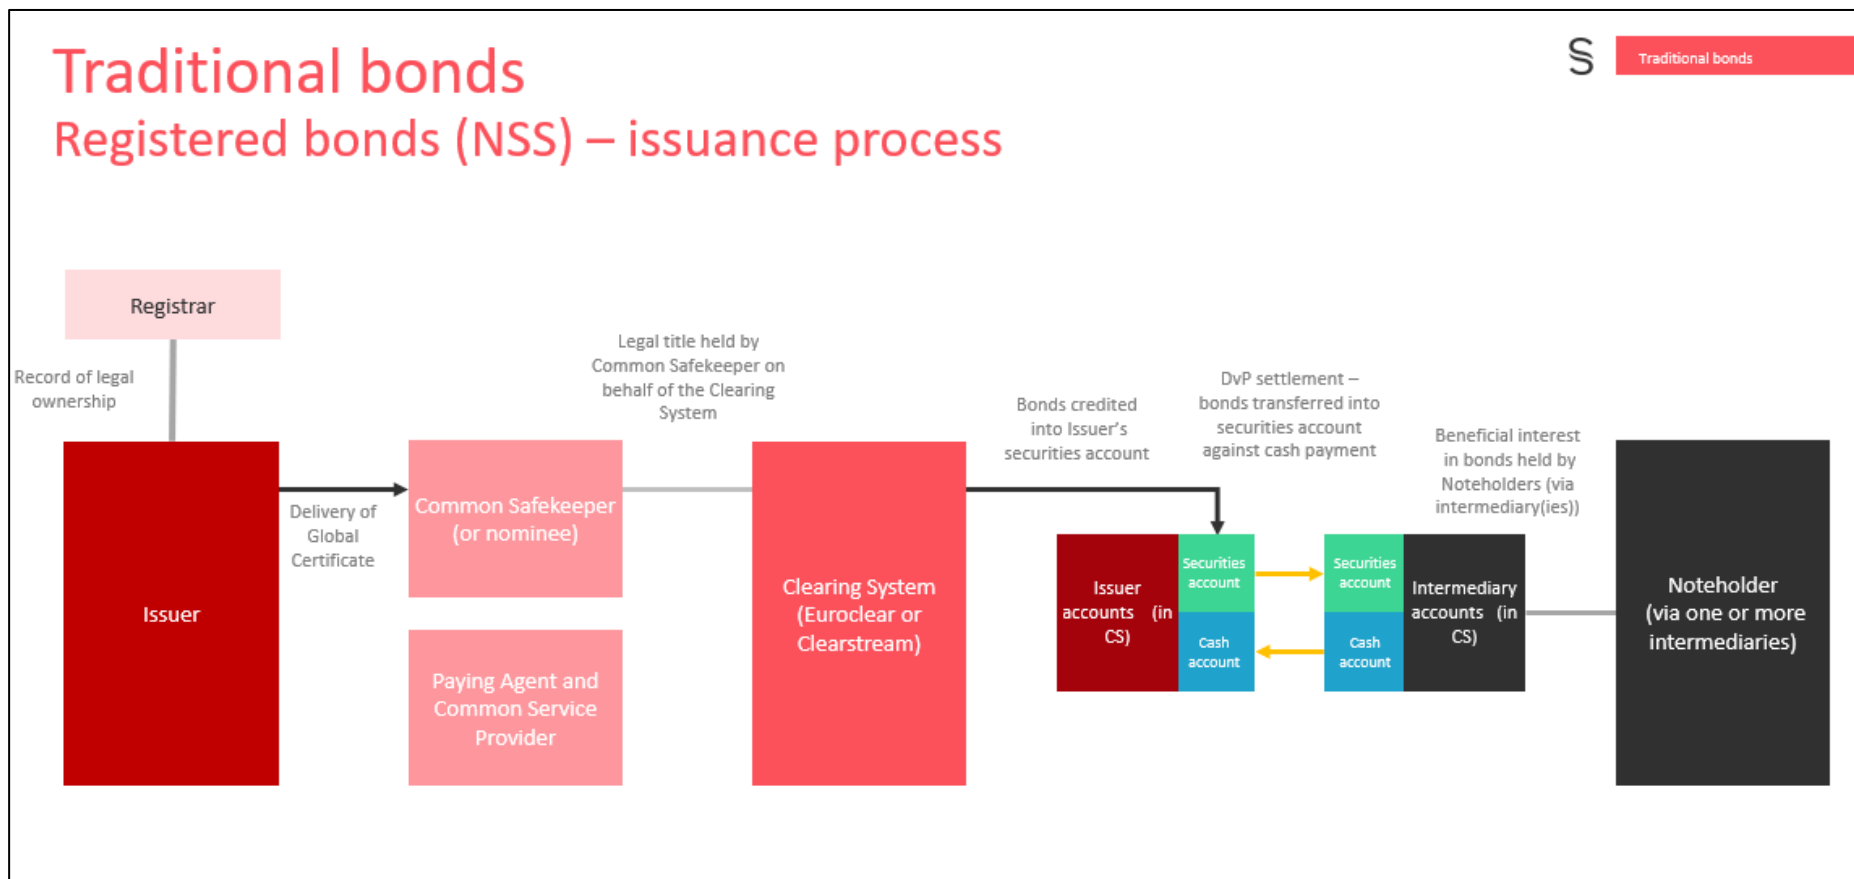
Traditional bonds
Registered bonds (NSS) – issuance process

S
Traditional bonds

Registrar

Record of legal ownership

Issuer

Delivery of Global Certificate

Common Safekeeper (or nominee)

Paying Agent and Common Service Provider

Legal title held by Common Safekeeper on behalf of the Clearing System

Clearing System (Euroclear or Clearstream)

Bonds credited into Issuer's securities account

Issuer accounts (in CS)

Securities account

Cash account

DvP settlement – bonds transferred into securities account against cash payment

Securities account

Cash account

Intermediary accounts (in CS)

Beneficial interest in bonds held by Noteholders (via intermediary(ies))

Noteholder (via one or more intermediaries)